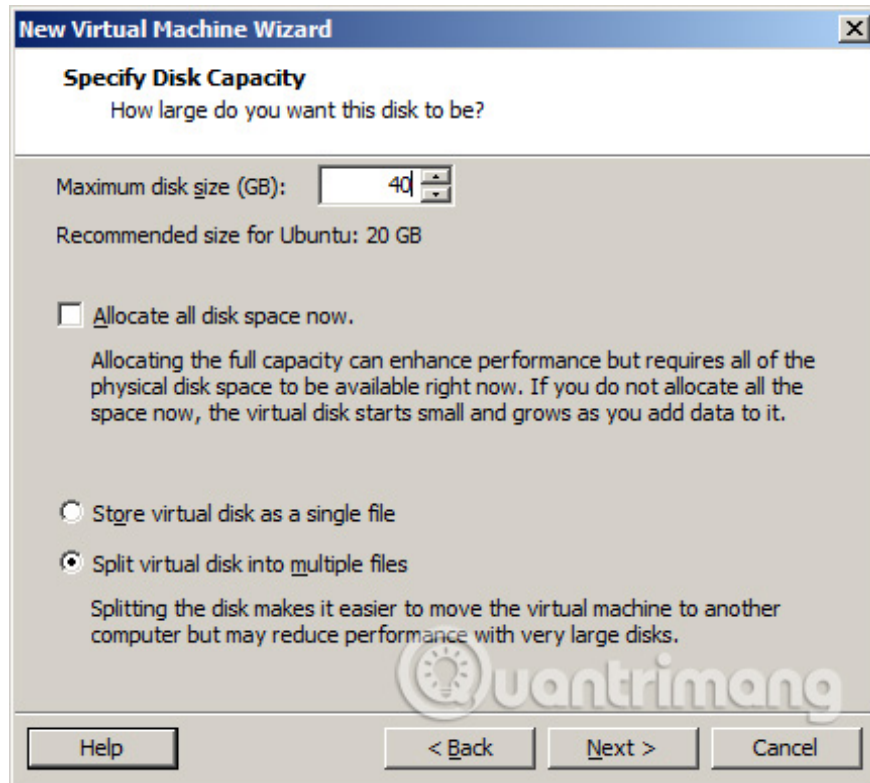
New Virtual Machine Wizard

Specify Disk Capacity
How large do you want this disk to be?

Maximum disk size (GB): 40

Recommended size for Ubuntu: 20 GB

Allocate all disk space now.

Allocating the full capacity can enhance performance but requires all of the physical disk space to be available right now. If you do not allocate all the space now, the virtual disk starts small and grows as you add data to it.

Store virtual disk as a single file

Split virtual disk into multiple files

Splitting the disk makes it easier to move the virtual machine to another computer but may reduce performance with very large disks.

Quantrimang

Help

< Back

Next >

Cancel